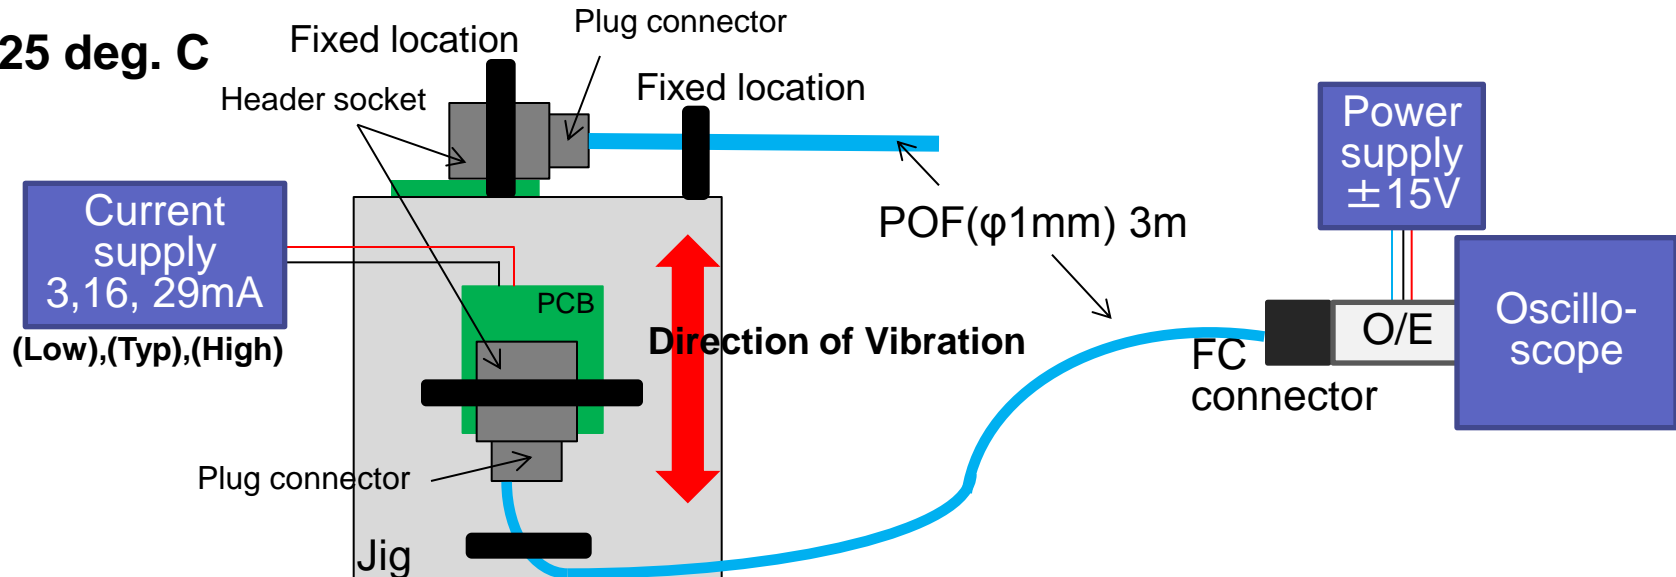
25 deg. C

Fixed location

Plug connector

Header socket

Fixed location

Power supply ±15V

Current supply 3,16, 29mA

(Low),(Typ),(High)

POF(φ1mm) 3m

PCB

Direction of Vibration

O/E

Oscillo-scope

FC connector

Plug connector

Jig